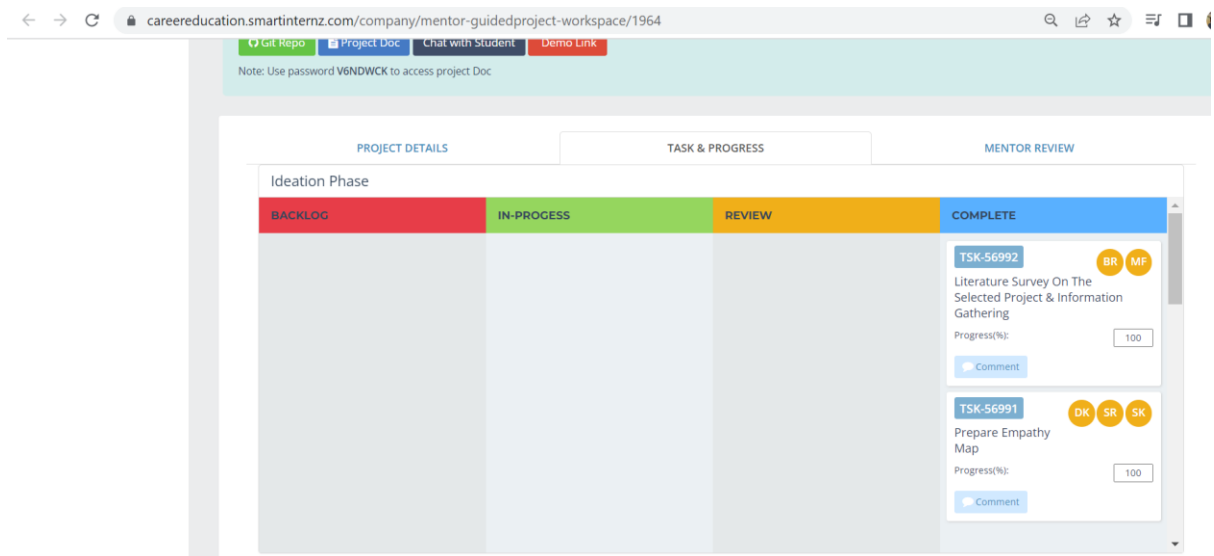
careereducation.smartinternz.com/company/mentor-guidedproject-workspace/1964

Git Repo Project Doc Chat with Student Demo Link

Note: Use password V6NDWCK to access project Doc

PROJECT DETAILS TASK & PROGRESS MENTOR REVIEW

Ideation Phase

| BACKLOG | IN-PROGESS | REVIEW | COMPLETE |
|---|---|---|---|

TSK-56992 BR MF

Literature Survey On The Selected Project & Information Gathering

Progress(%): 100

Comment

TSK-56991 DK SR SK

Prepare Empathy Map

Progress(%): 100

Comment